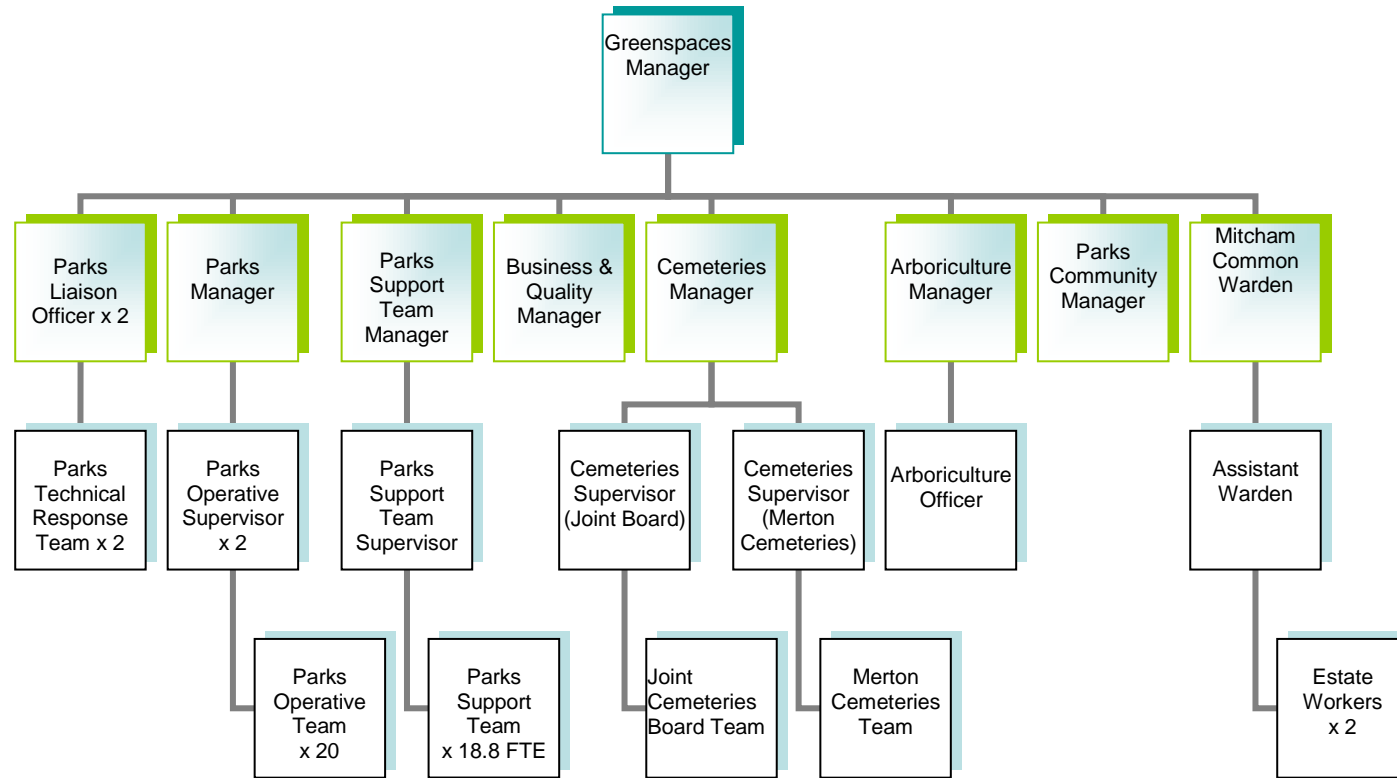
Greenspaces Manager

Parks Liaison Officer x 2

Parks Manager

Parks Support Team Manager

Business & Quality Manager

Cemeteries Manager

Arboriculture Manager

Parks Community Manager

Mitcham Common Warden

Parks Technical Response Team x 2

Parks Operative Supervisor x 2

Parks Support Team Supervisor

Cemeteries Supervisor (Joint Board)

Cemeteries Supervisor (Merton Cemeteries)

Arboriculture Officer

Assistant Warden

Parks Operative Team x 20

Parks Support Team x 18.8 FTE

Joint Cemeteries Board Team

Merton Cemeteries Team

Estate Workers x 2